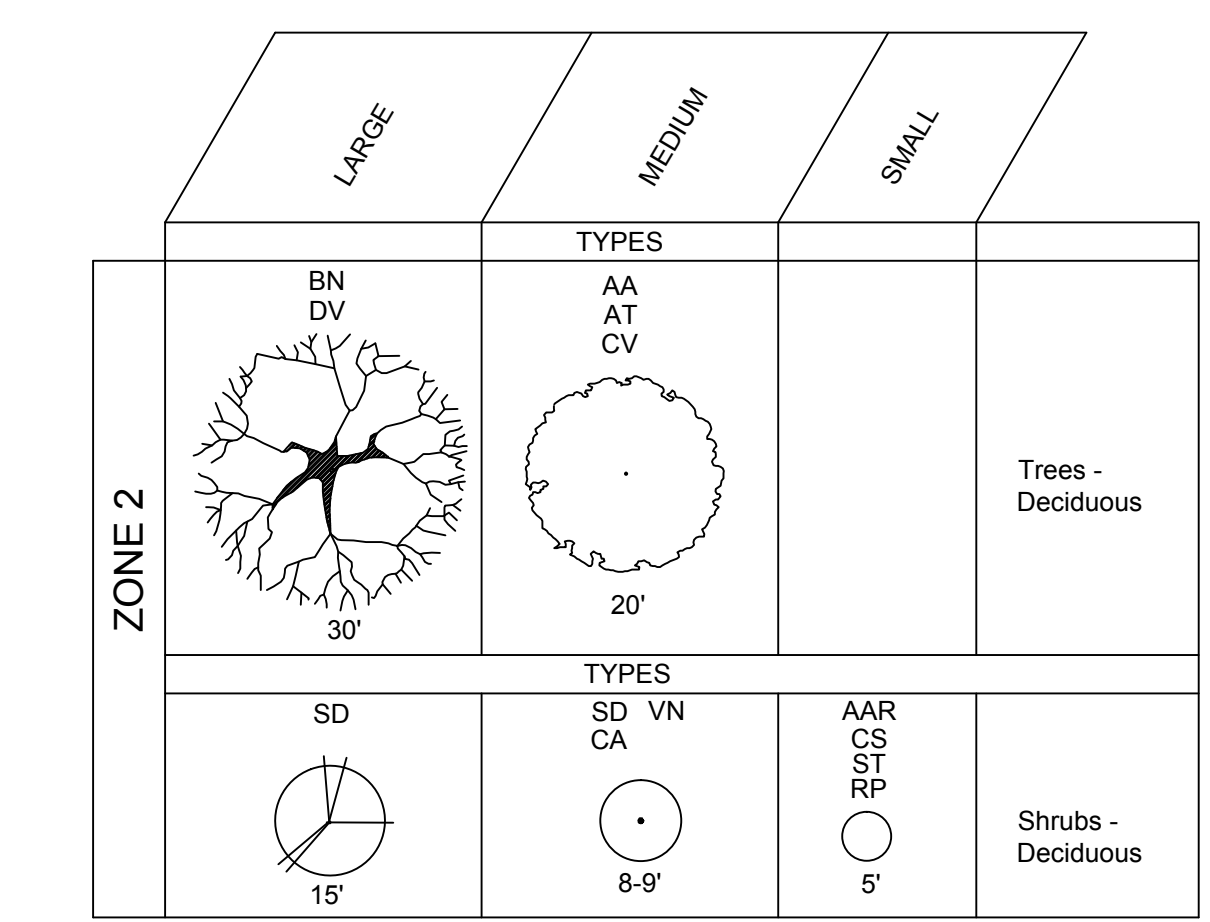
LARGE

MEDIUM

SMALL

ZONE 2

| TYPES | | | |
|---|---|---|---|
| BN DV 30' | AA AT CV 20' | | Trees - Deciduous |

| TYPES | | | |
|---|---|---|---|
| SD 15' | SD VN CA 8-9' | AAR CS ST RP 5' | Shrubs - Deciduous |